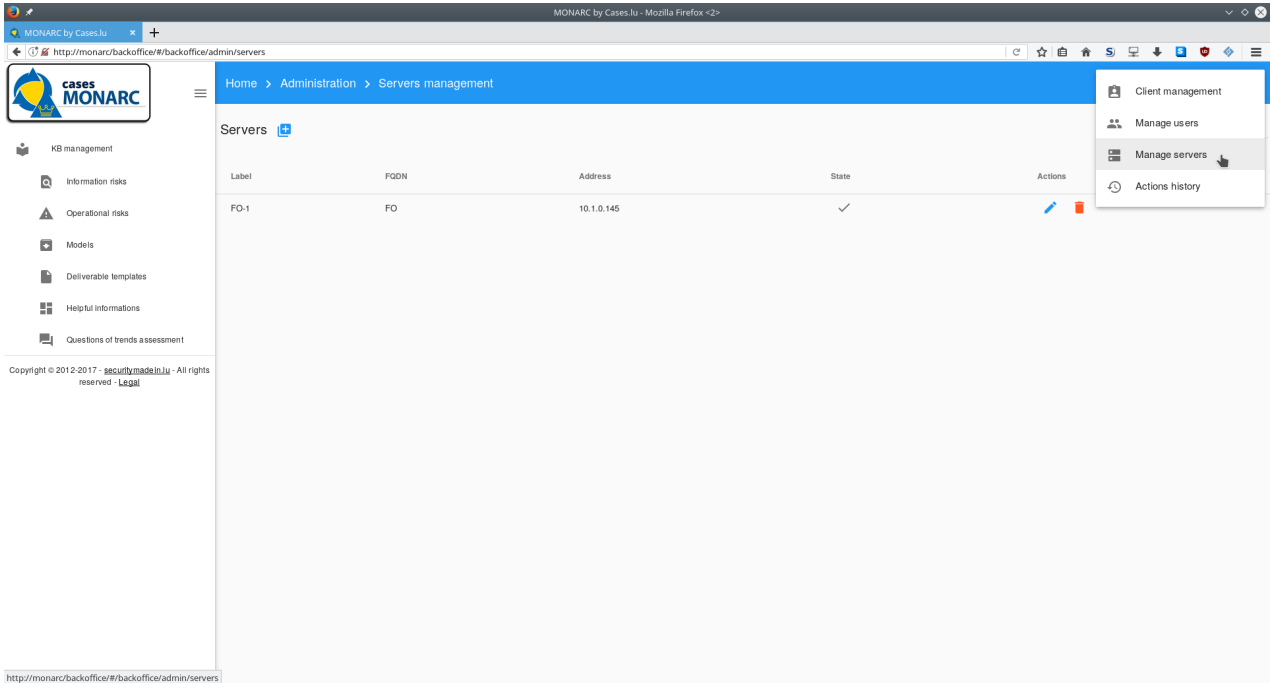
MONARC by Cases.lu - Mozilla Firefox <2>

MONARC by Cases.lu ×

http://monarc/backoffice/#/backoffice/admin/servers

cases MONARC

Home > Administration > Servers management

KB management

Information risks

Operational risks

Models

Deliverable templates

Helpful informations

Questions of trends assessment

Copyright © 2012-2017 - securitymadein.lu - All rights reserved - Legal

Servers

| Label | FQDN | Address | State | Actions |
|---|---|---|---|---|
| FO-1 | FO | 10.1.0.145 | ✓ | |

Client management

Manage users

Manage servers

Actions history

http://monarc/backoffice/#/backoffice/admin/servers